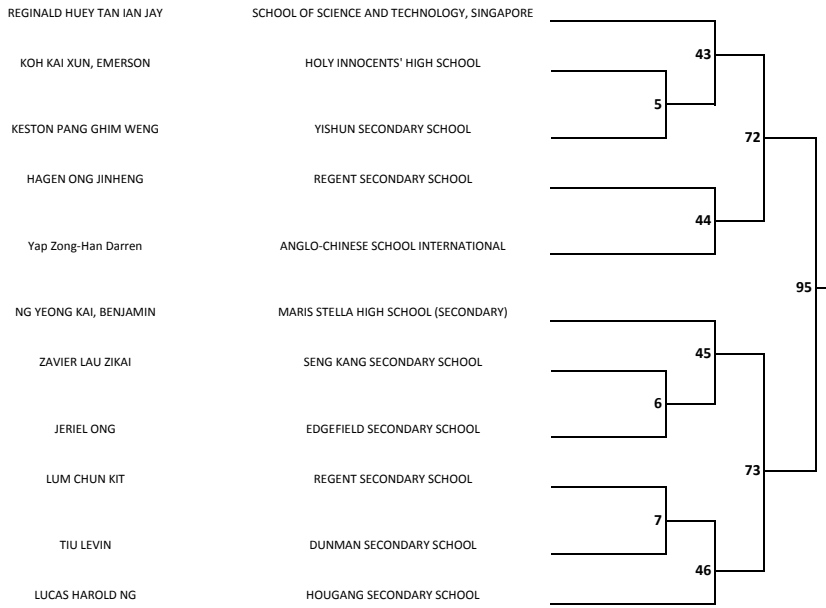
REGINALD HUEY TAN IAN JAY	SCHOOL OF SCIENCE AND TECHNOLOGY, SINGAPORE

KOH KAI XUN, EMERSON	HOLY INNOCENTS' HIGH SCHOOL

KESTON PANG GHIM WENG	YISHUN SECONDARY SCHOOL

HAGEN ONG JINHENG	REGENT SECONDARY SCHOOL

Yap Zong-Han Darren	ANGLO-CHINESE SCHOOL INTERNATIONAL

NG YEONG KAI, BENJAMIN	MARIS STELLA HIGH SCHOOL (SECONDARY)

ZAVIER LAU ZIKAI	SENG KANG SECONDARY SCHOOL

JERIEL ONG	EDGEFIELD SECONDARY SCHOOL

LUM CHUN KIT	REGENT SECONDARY SCHOOL

TIU LEVIN	DUNMAN SECONDARY SCHOOL

LUCAS HAROLD NG	HOUGANG SECONDARY SCHOOL

43

5

72

44

95

45

6

73

7

46